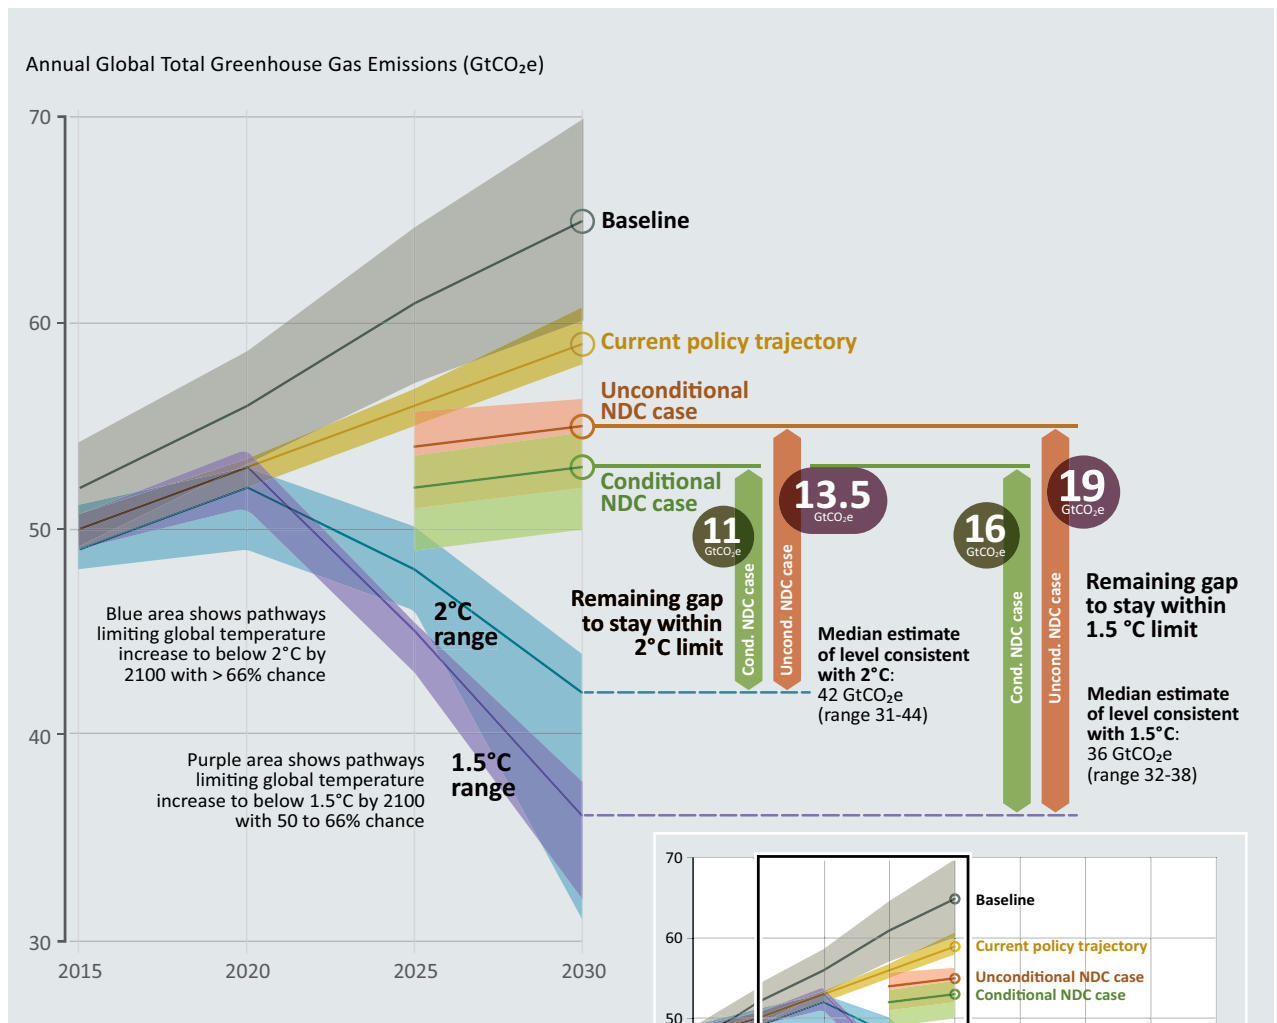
Annual Global Total Greenhouse Gas Emissions (GtCO₂e)

70

60

50

40

30

2015 2020 2025 2030

Baseline

Current policy trajectory

Unconditional NDC case

Conditional NDC case

11 GtCO₂e

13.5 GtCO₂e

16 GtCO₂e

19 GtCO₂e

Cond. NDC case

Uncond. NDC case

Cond. NDC case

Uncond. NDC case

Remaining gap to stay within 2°C limit

Median estimate of level consistent with 2°C: 42 GtCO₂e (range 31-44)

Remaining gap to stay within 1.5 °C limit

Median estimate of level consistent with 1.5°C: 36 GtCO₂e (range 32-38)

Blue area shows pathways limiting global temperature increase to below 2°C by 2100 with > 66% chance

2°C range

Purple area shows pathways limiting global temperature increase to below 1.5°C by 2100 with 50 to 66% chance

1.5°C range

70

60

50

Baseline

Current policy trajectory

Unconditional NDC case

Conditional NDC case